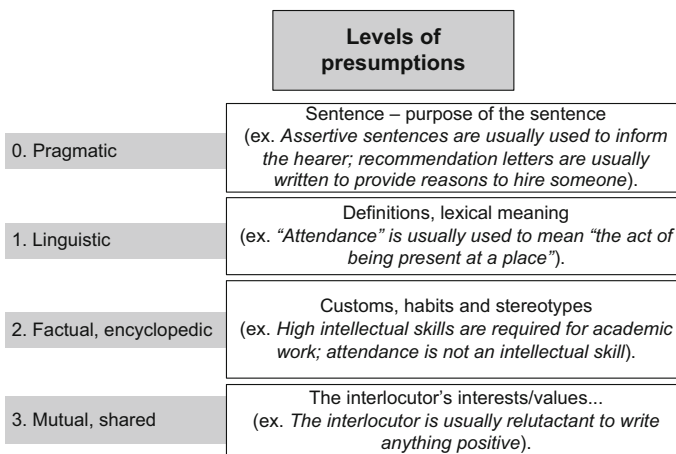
Levels of presumptions

0. Pragmatic

Sentence – purpose of the sentence (ex. Assertive sentences are usually used to inform the hearer; recommendation letters are usually written to provide reasons to hire someone).

1. Linguistic

Definitions, lexical meaning (ex. "Attendance" is usually used to mean "the act of being present at a place").

2. Factual, encyclopedic

Customs, habits and stereotypes (ex. High intellectual skills are required for academic work; attendance is not an intellectual skill).

3. Mutual, shared

The interlocutor's interests/values... (ex. The interlocutor is usually relutactant to write anything positive).